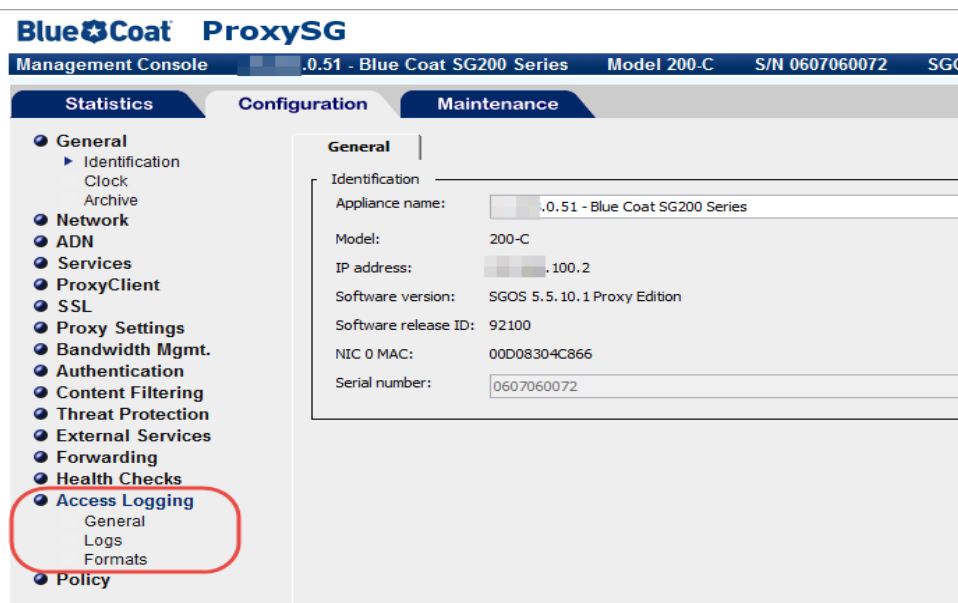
Blue Coat ProxySG

Management Console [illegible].0.51 - Blue Coat SG200 Series Model 200-C S/N 0607060072 SG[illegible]

Statistics Configuration Maintenance

General
Identification
Clock
Archive
Network
ADN
Services
ProxyClient
SSL
Proxy Settings
Bandwidth Mgmt.
Authentication
Content Filtering
Threat Protection
External Services
Forwarding
Health Checks
Access Logging
General
Logs
Formats
Policy

General

Identification

| | |
|---|---|
| Appliance name: | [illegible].0.51 - Blue Coat SG200 Series |
| Model: | 200-C |
| IP address: | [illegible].100.2 |
| Software version: | SGOS 5.5.10.1 Proxy Edition |
| Software release ID: | 92100 |
| NIC 0 MAC: | 00D08304C866 |
| Serial number: | 0607060072 |